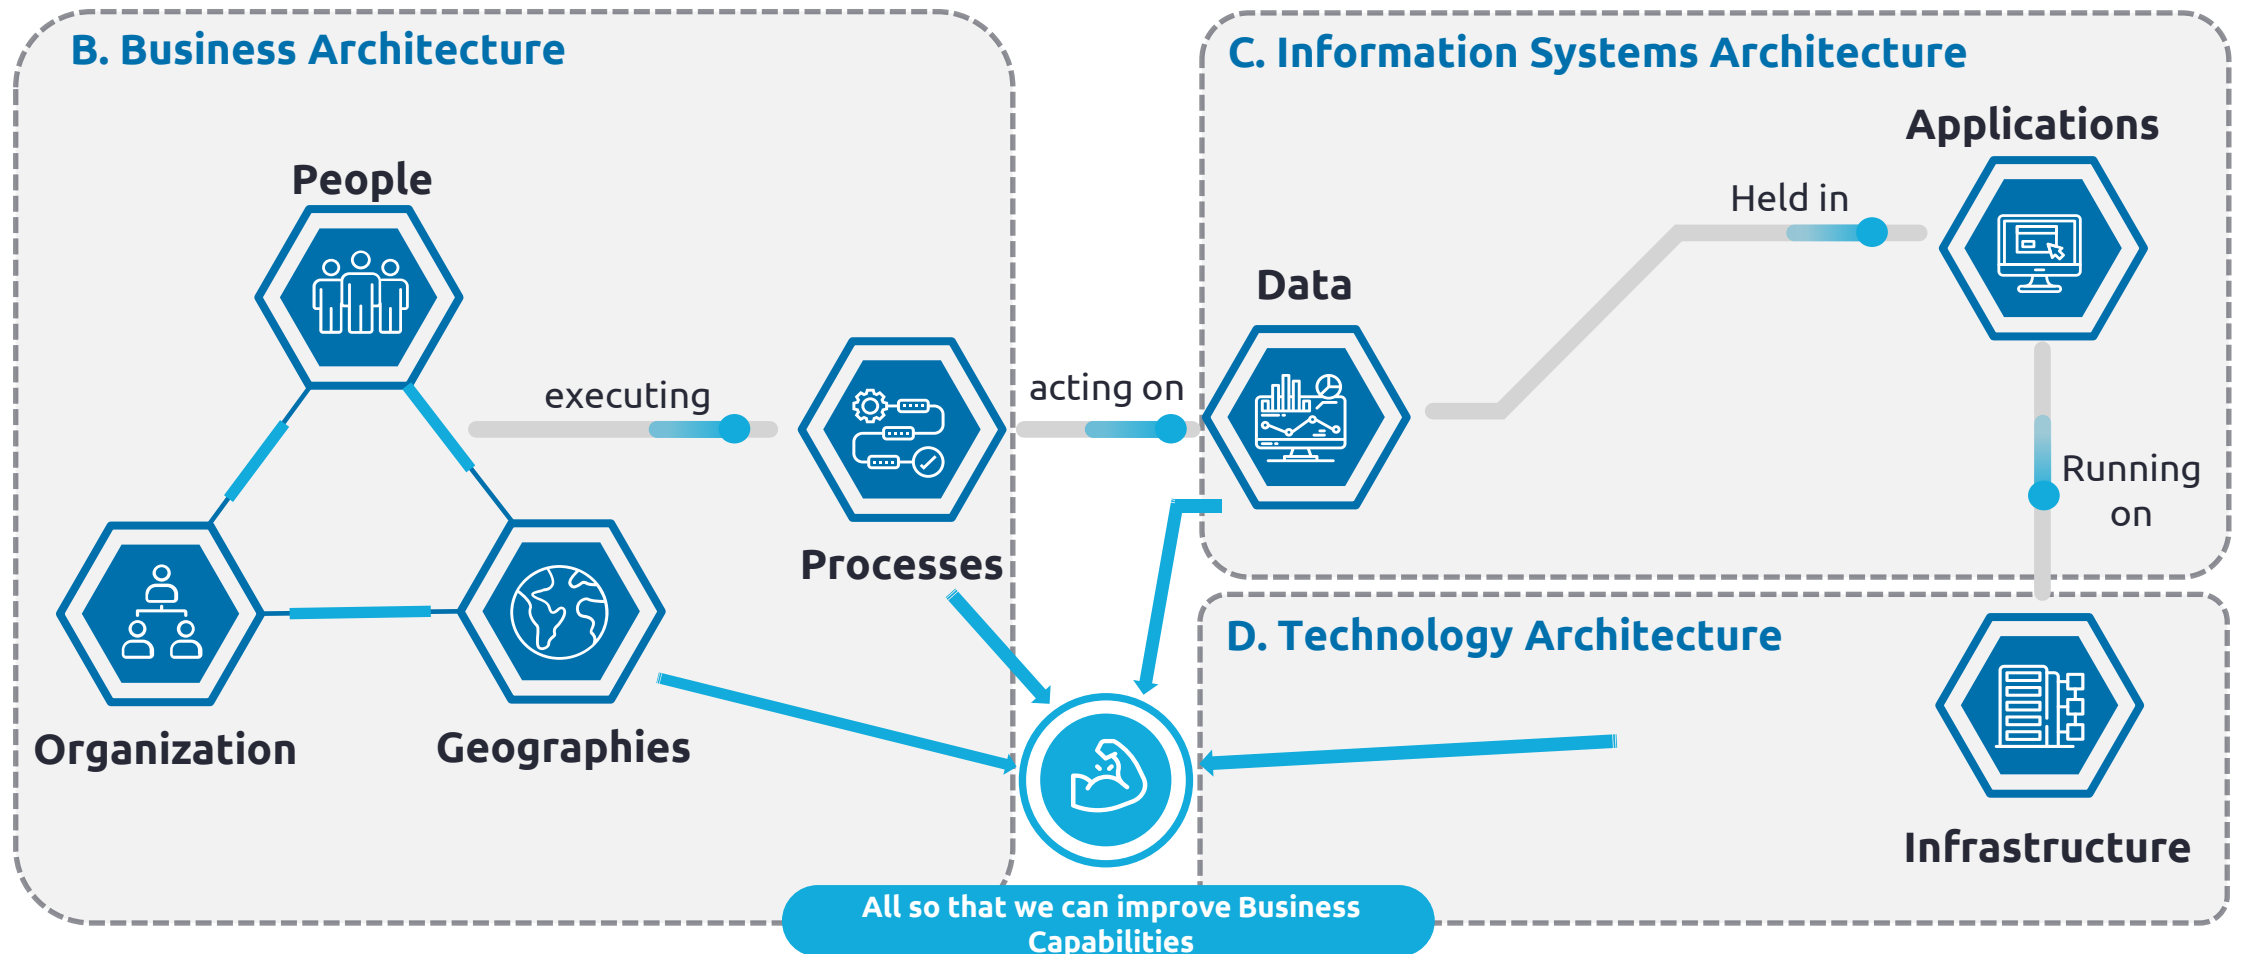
B. Business Architecture

People

executing

Processes

Organization

Geographies

acting on

C. Information Systems Architecture

Applications

Held in

Data

Running on

D. Technology Architecture

Infrastructure

All so that we can improve Business Capabilities